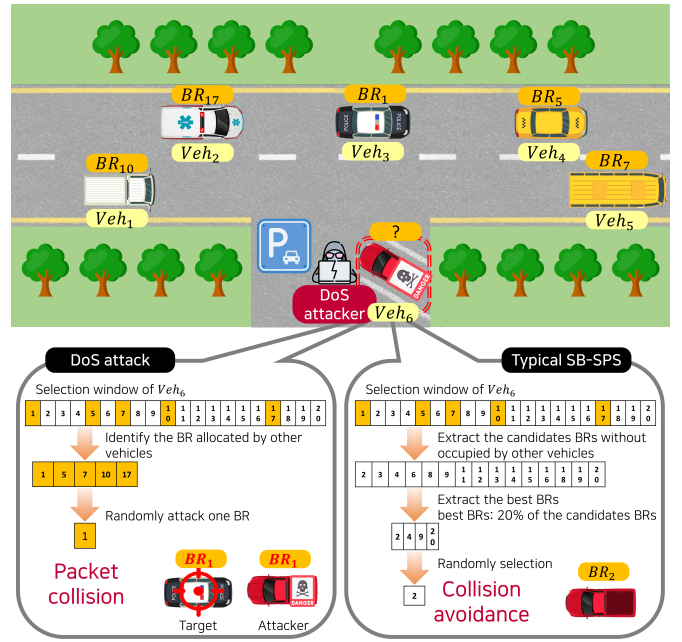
$BR_{17}$
$Veh_2$
$BR_1$
$Veh_3$
$BR_5$
$Veh_4$
$BR_{10}$
$Veh_1$
$BR_7$
$Veh_5$
?
DoS attacker
$Veh_6$
DANGER

DoS attack

Selection window of $Veh_6$

| 1 | 2 | 3 | 4 | 5 | 6 | 7 | 8 | 9 | 10 | 11 | 12 | 13 | 14 | 15 | 16 | 17 | 18 | 19 | 20 |
|---|---|---|---|---|---|---|---|---|---|---|---|---|---|---|---|---|---|---|---|

Identify the BR allocated by other vehicles

| 1 | 5 | 7 | 10 | 17 |
|---|---|---|---|---|

Randomly attack one BR

1

Packet collision

$BR_1$
Target
$BR_1$
Attacker

Typical SB-SPS

Selection window of $Veh_6$

| 1 | 2 | 3 | 4 | 5 | 6 | 7 | 8 | 9 | 10 | 11 | 12 | 13 | 14 | 15 | 16 | 17 | 18 | 19 | 20 |
|---|---|---|---|---|---|---|---|---|---|---|---|---|---|---|---|---|---|---|---|

Extract the candidates BRs without occupied by other vehicles

| 2 | 3 | 4 | 6 | 8 | 9 | 11 | 12 | 13 | 14 | 15 | 16 | 18 | 19 | 20 |
|---|---|---|---|---|---|---|---|---|---|---|---|---|---|---|

Extract the best BRs
best BRs: 20% of the candidates BRs

| 2 | 4 | 9 | 20 |
|---|---|---|---|

Randomly selection

2

Collision avoidance

$BR_2$